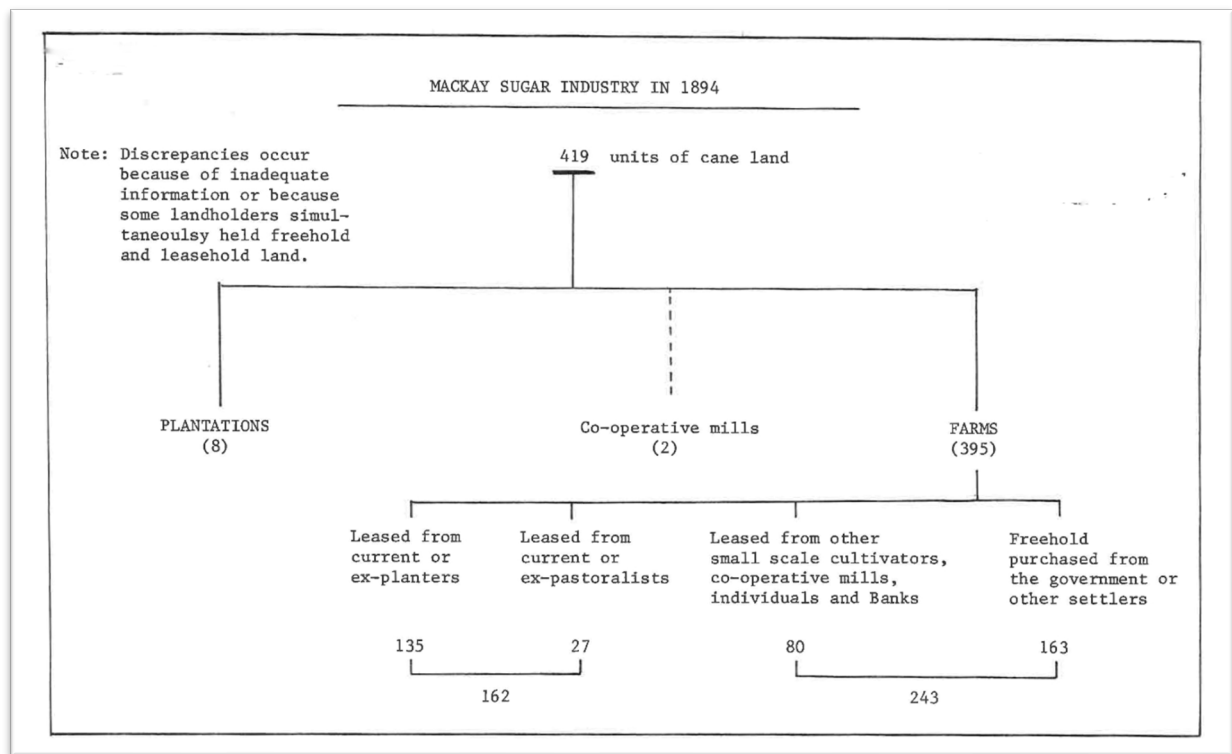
MACKAY SUGAR INDUSTRY IN 1894

Note: Discrepancies occur because of inadequate information or because some landholders simultaneoulsy held freehold and leasehold land.

419 units of cane land

PLANTATIONS (8)

Co-operative mills (2)

FARMS (395)

Leased from current or ex-planters

Leased from current or ex-pastoralists

Leased from other small scale cultivators, co-operative mills, individuals and Banks

Freehold purchased from the government or other settlers

135

27

162

80

163

243